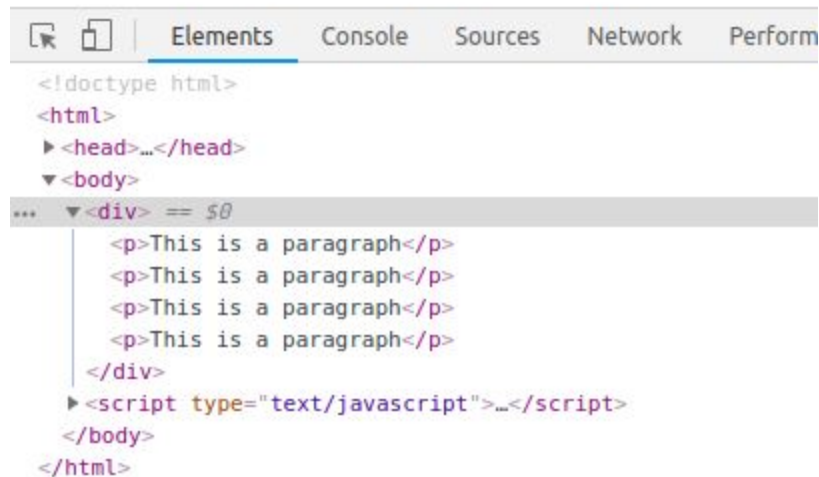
Elements Console Sources Network Perform

<!doctype html>
<html>
▶<head>…</head>
▼<body>
... ▼<div> == $0
<p>This is a paragraph</p>
<p>This is a paragraph</p>
<p>This is a paragraph</p>
<p>This is a paragraph</p>
</div>
▶<script type="text/javascript">…</script>
</body>
</html>